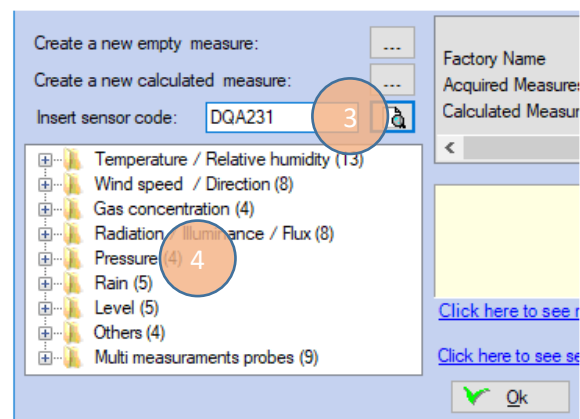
Create a new empty measure: ...

Create a new calculated measure: ...

Insert sensor code: DQA231

3

Temperature / Relative humidity (13)
Wind speed / Direction (8)
Gas concentration (4)
Radiation / Illuminance / Flux (8)
Pressure (4)
Rain (5)
Level (5)
Others (4)
Multi measurements probes (9)

4

Factory Name
Acquired Measures
Calculated Measur

Click here to see

Click here to see s

Ok